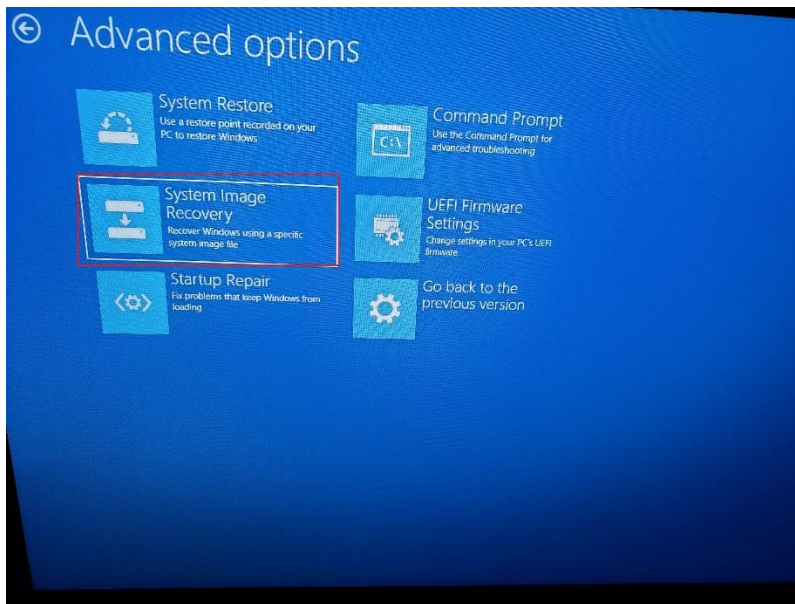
Advanced options

System Restore
Use a restore point recorded on your PC to restore Windows

Command Prompt
Use the Command Prompt for advanced troubleshooting

C:\

System Image Recovery
Recover Windows using a specific system image file

UEFI Firmware Settings
Change settings in your PC's UEFI firmware

Startup Repair
Fix problems that keep Windows from loading

Go back to the previous version